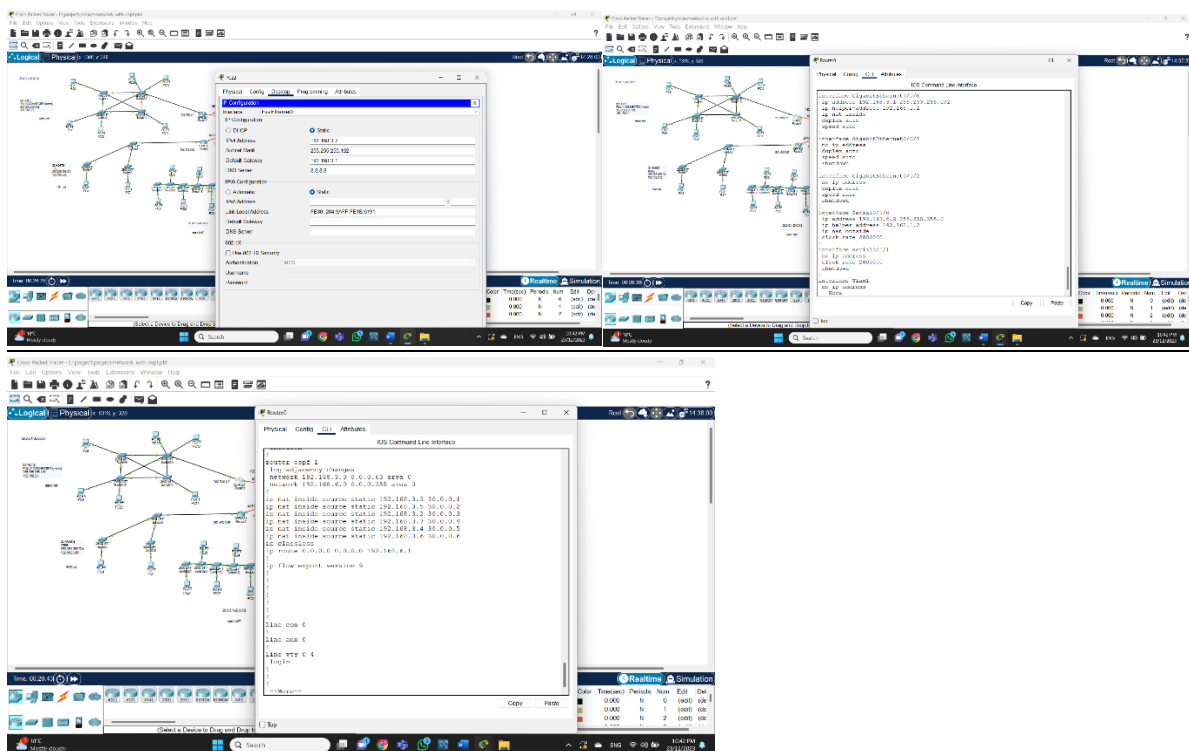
Cisco Packet Tracer - F:\project\project-network with.mpt.pkt

File Edit Options View Tools Extensions Window Help

Logical Physical

PC4

Physical Config Desktop Programming Attributes

IP Configuration

Interface FastEthernet0

IP Configuration

DHCP

Static

IPv4 Address 192.168.1.7

Subnet Mask 255.255.255.192

Default Gateway 192.168.1.1

DNS Server 8.8.8.8

IPv6 Configuration

Automatic

Static

IPv6 Address

Link Local Address FE80::2E0:F7FF:FE1B:0101

Default Gateway

DNS Server

802.1X

Use 802.1X Security

Authentication MD5

Username

Password

Time: 00:26:35

Realtime Simulation

(Select a Device to Drag and Drop to the Workspace)

Search

Router0

Physical Config CLI Attributes

IOS Command Line Interface

interface GigabitEthernet0/0/0
ip address 192.168.3.1 255.255.255.192
ip helper-address 192.168.1.2
ip nat inside
duplex auto
speed auto

interface GigabitEthernet0/0/1
no ip address
duplex auto
speed auto
shutdown

interface GigabitEthernet0/0/2
no ip address
duplex auto
speed auto
shutdown

interface Serial0/1/0
ip address 192.168.8.2 255.255.255.0
ip helper address 192.168.1.2
ip nat outside
clock rate 2000000

interface Serial0/1/1
no ip address
clock rate 2000000
shutdown

interface Vlan1
no ip address
--More--

Copy Paste

Top

Router0

Physical Config CLI Attributes

IOS Command Line Interface

router ospf 1
log-adjacency-changes
network 192.168.3.0 0.0.0.63 area 0
network 192.168.8.0 0.0.0.255 area 0

ip nat inside source static 192.168.3.3 50.0.0.1
ip nat inside source static 192.168.3.5 50.0.0.2
ip nat inside source static 192.168.3.2 50.0.0.3
ip nat inside source static 192.168.3.7 50.0.0.4
ip nat inside source static 192.168.3.4 50.0.0.5
ip nat inside source static 192.168.3.6 50.0.0.6
ip classless
ip route 0.0.0.0 0.0.0.0 192.168.8.1

ip flow-export version 9

line con 0

line aux 0

line vty 0 4
login

--More--

Copy Paste

Top

Time: 00:28:43

Realtime Simulation

Color Time(sec) Periodic Num Edit Del
0.000 N 0 (edit) (de
0.000 N 1 (edit) (de
0.000 N 2 (edit) (de

(Select a Device to Drag and Drop to the Workspace)

18°C Mostly cloudy

Search

ENG 10:42 PM 23/11/2023